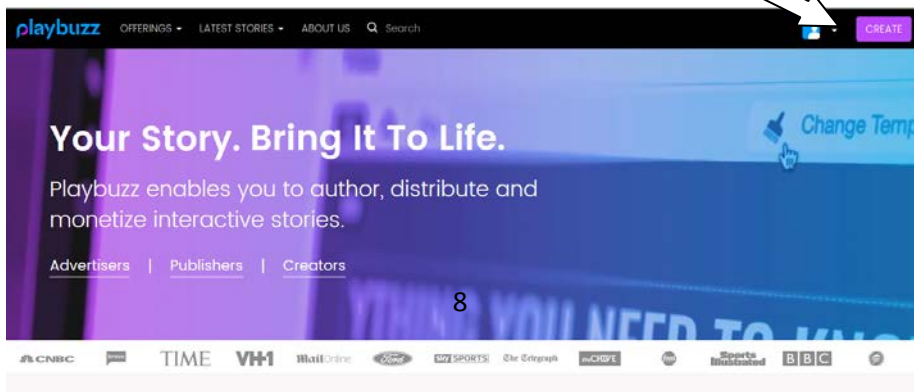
playbuzz OFFERINGS LATEST STORIES ABOUT US Search CREATE

Change Temp

Your Story. Bring It To Life.

Playbuzz enables you to author, distribute and monetize interactive stories.

Advertisers | Publishers | Creators

8

CNBC TIME VH1 MailOnline Ford SKY SPORTS The Telegraph Sports Illustrated BBC